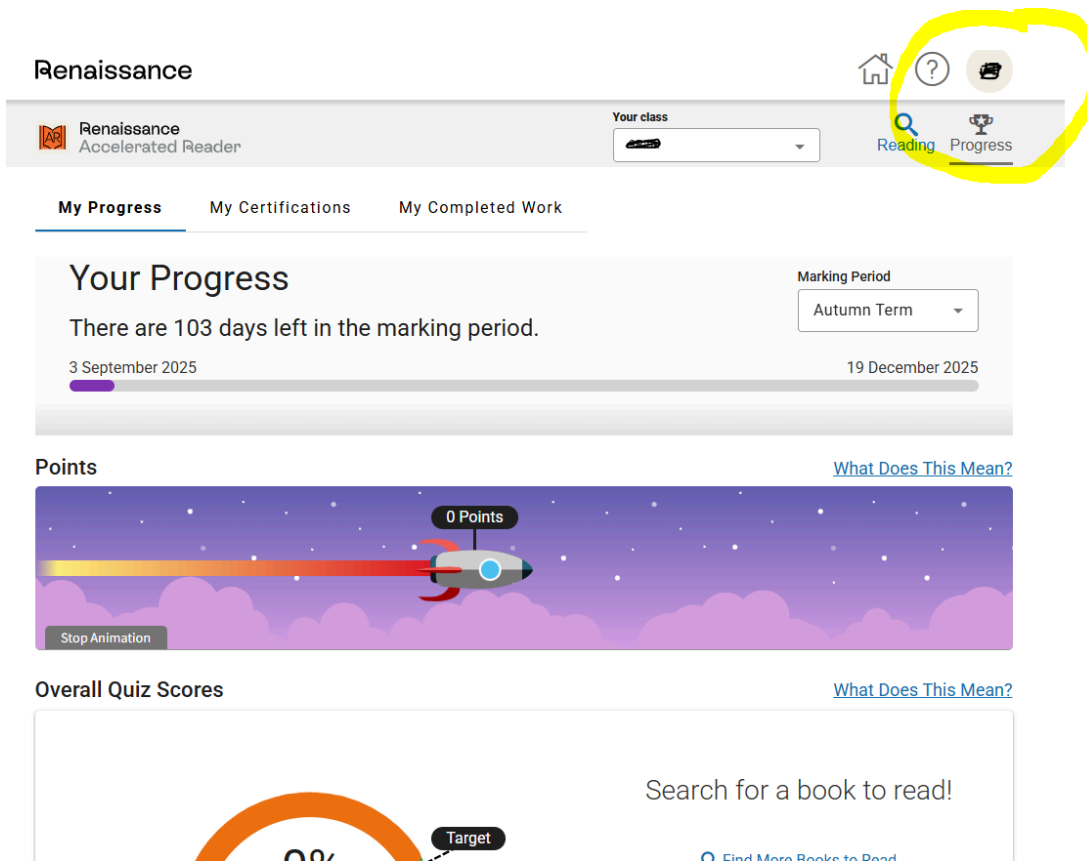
Renaissance

Renaissance
Accelerated Reader

Your class
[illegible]

Reading
Progress

My Progress
My Certifications
My Completed Work

Your Progress
There are 103 days left in the marking period.

Marking Period
Autumn Term

3 September 2025
19 December 2025

Points
What Does This Mean?

0 Points

Stop Animation

Overall Quiz Scores
What Does This Mean?

Search for a book to read!

Target

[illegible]%

Find More Books to Read